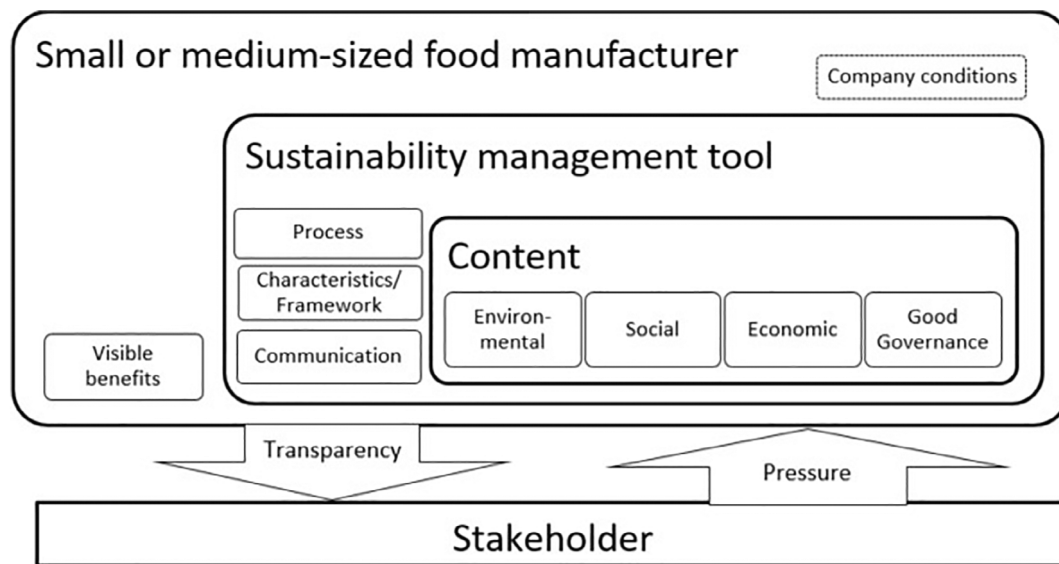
Small or medium-sized food manufacturer

Company conditions

Sustainability management tool

Process

Characteristics/ Framework

Communication

Content

Environmental

Social

Economic

Good Governance

Visible benefits

Transparency

Pressure

Stakeholder